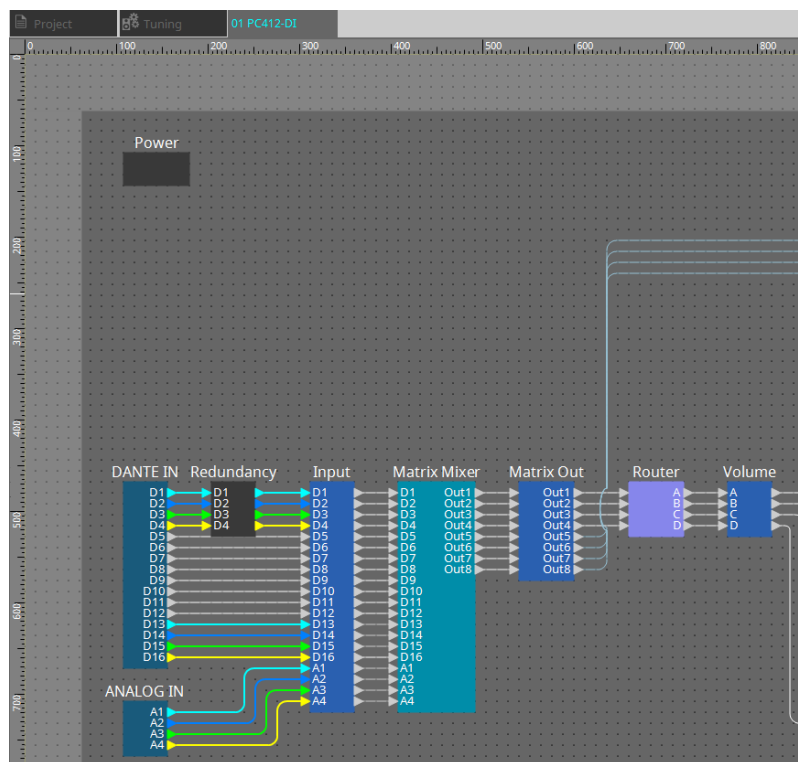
Project | Tuning | 01 PC412-DI

0 100 200 300 400 500 600 700 800

0
100
200
300
400
500
600
700

Power

DANTE IN
D1
D2
D3
D4
D5
D6
D7
D8
D9
D10
D11
D12
D13
D14
D15
D16

Redundancy
D1
D2
D3
D4

Input
D1
D2
D3
D4
D5
D6
D7
D8
D9
D10
D11
D12
D13
D14
D15
D16
A1
A2
A3
A4

Matrix Mixer
D1
D2
D3
D4
D5
D6
D7
D8
D9
D10
D11
D12
D13
D14
D15
D16
A1
A2
A3
A4
Out1
Out2
Out3
Out4
Out5
Out6
Out7
Out8

Matrix Out
Out1
Out2
Out3
Out4
Out5
Out6
Out7
Out8

Router
A
B
C
D

Volume
A
B
C
D

ANALOG IN
A1
A2
A3
A4